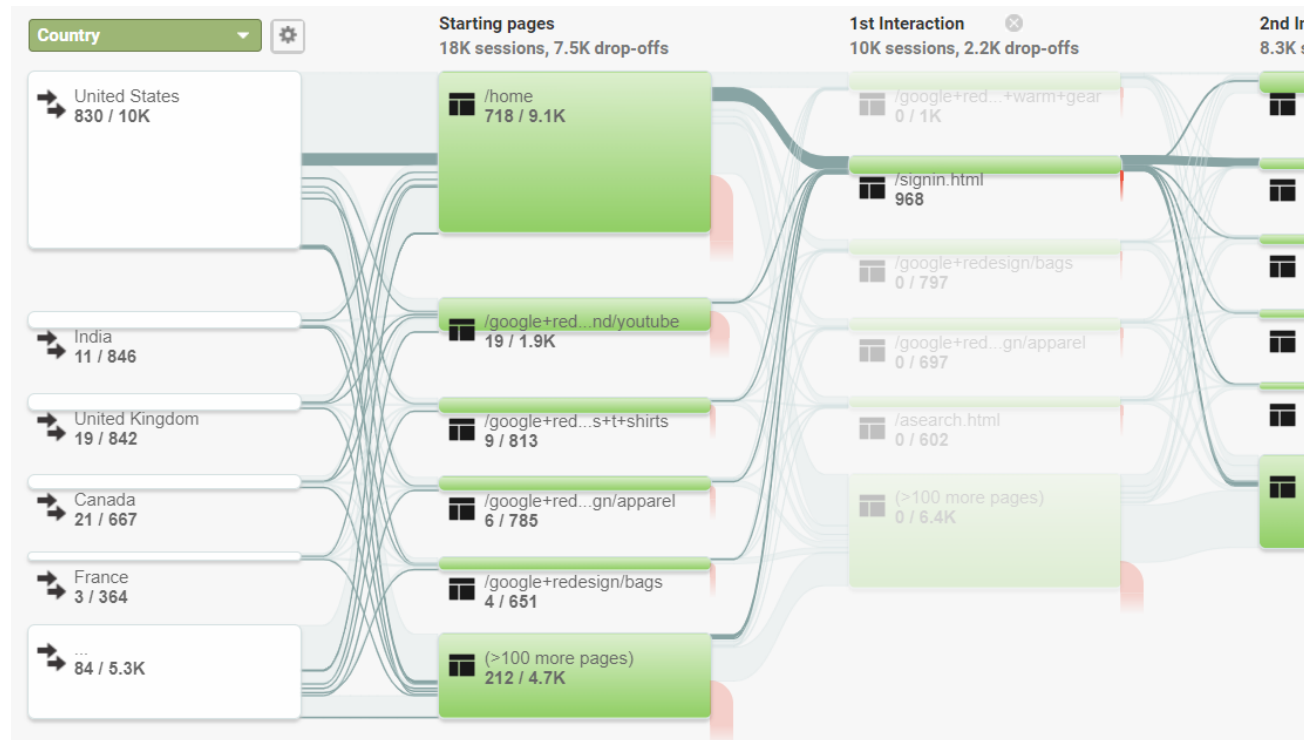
Country

Starting pages
18K sessions, 7.5K drop-offs

1st Interaction
10K sessions, 2.2K drop-offs

2nd I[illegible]
8.3K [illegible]

United States
830 / 10K

India
11 / 846

United Kingdom
19 / 842

Canada
21 / 667

France
3 / 364

...
84 / 5.3K

/home
718 / 9.1K

/google+red...nd/youtube
19 / 1.9K

/google+red...s+t+shirts
9 / 813

/google+red...gn/apparel
6 / 785

/google+redesign/bags
4 / 651

(>100 more pages)
212 / 4.7K

/google+red...+warm+gear
0 / 1K

/signin.html
968

/google+redesign/bags
0 / 797

/google+red...gn/apparel
0 / 697

/asearch.html
0 / 602

(>100 more pages)
0 / 6.4K